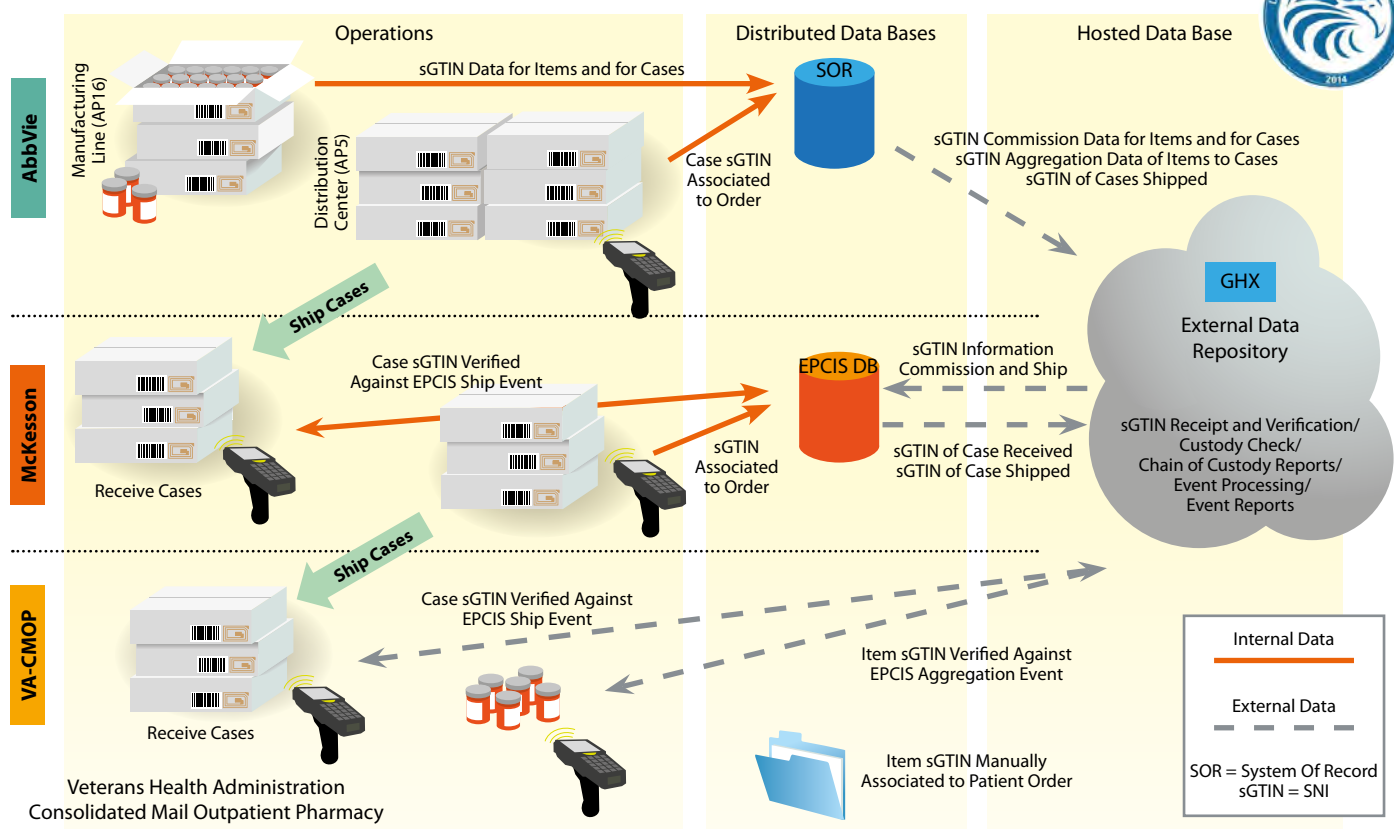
Operations

Distributed Data Bases

Hosted Data Base

2014

AbbVie

Manufacturing Line (AP16)

sGTIN Data for Items and for Cases

SOR

Distribution Center (AP5)

Case sGTIN Associated to Order

sGTIN Commission Data for Items and for Cases
sGTIN Aggregation Data of Items to Cases
sGTIN of Cases Shipped

GHX

External Data Repository

Ship Cases

McKesson

Case sGTIN Verified Against EPCIS Ship Event

EPCIS DB

sGTIN Information Commission and Ship

sGTIN Associated to Order

sGTIN of Case Received
sGTIN of Case Shipped

sGTIN Receipt and Verification/
Custody Check/
Chain of Custody Reports/
Event Processing/
Event Reports

Receive Cases

Ship Cases

VA-CMOP

Case sGTIN Verified Against EPCIS Ship Event

Internal Data

Item sGTIN Verified Against EPCIS Aggregation Event

External Data

Receive Cases

Item sGTIN Manually Associated to Patient Order

SOR = System Of Record
sGTIN = SNI

Veterans Health Administration
Consolidated Mail Outpatient Pharmacy